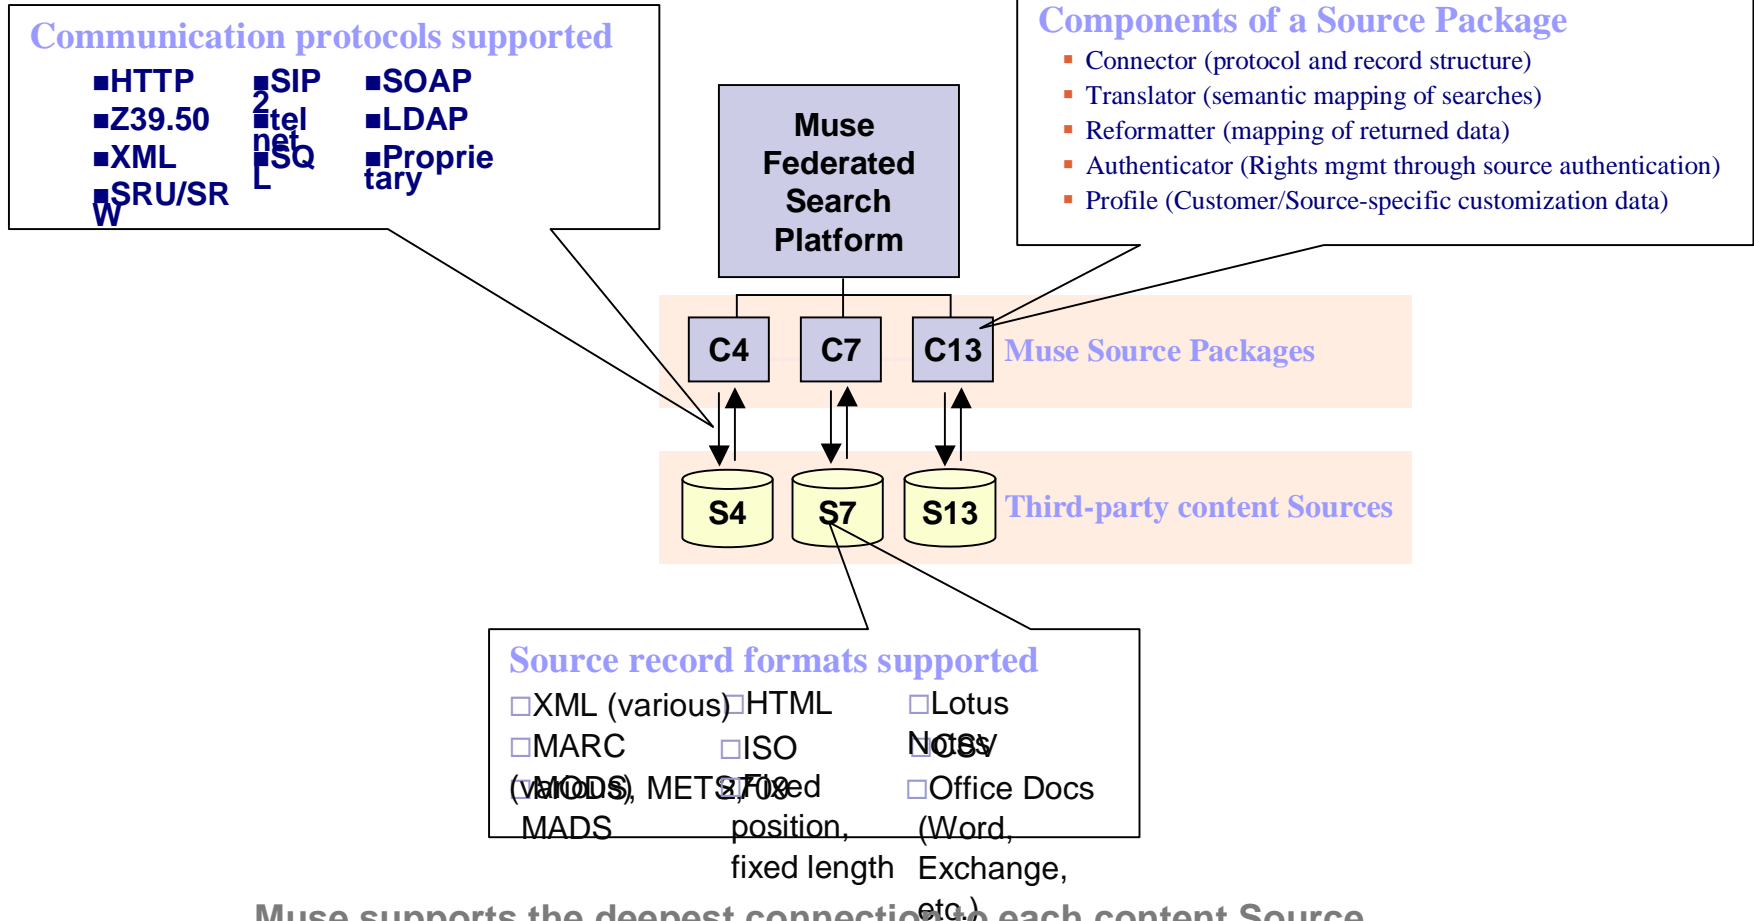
Communication protocols supported

HTTP
Z39.50
XML
SRU/SRW

SIP2
telnet
SQL

SOAP
LDAP
Proprietary

Muse Federated Search Platform

Components of a Source Package

- Connector (protocol and record structure)
- Translator (semantic mapping of searches)
- Reformatter (mapping of returned data)
- Authenticator (Rights mgmt through source authentication)
- Profile (Customer/Source-specific customization data)

C4 C7 C13 Muse Source Packages

S4 S7 S13 Third-party content Sources

Source record formats supported

XML (various)
MARC (various), MODS, METS, MADS

HTML
ISO 2709
Fixed position, fixed length

Lotus Notes
CSV
Office Docs (Word, Exchange, etc.)

Muse supports the deepest connection to each content Source